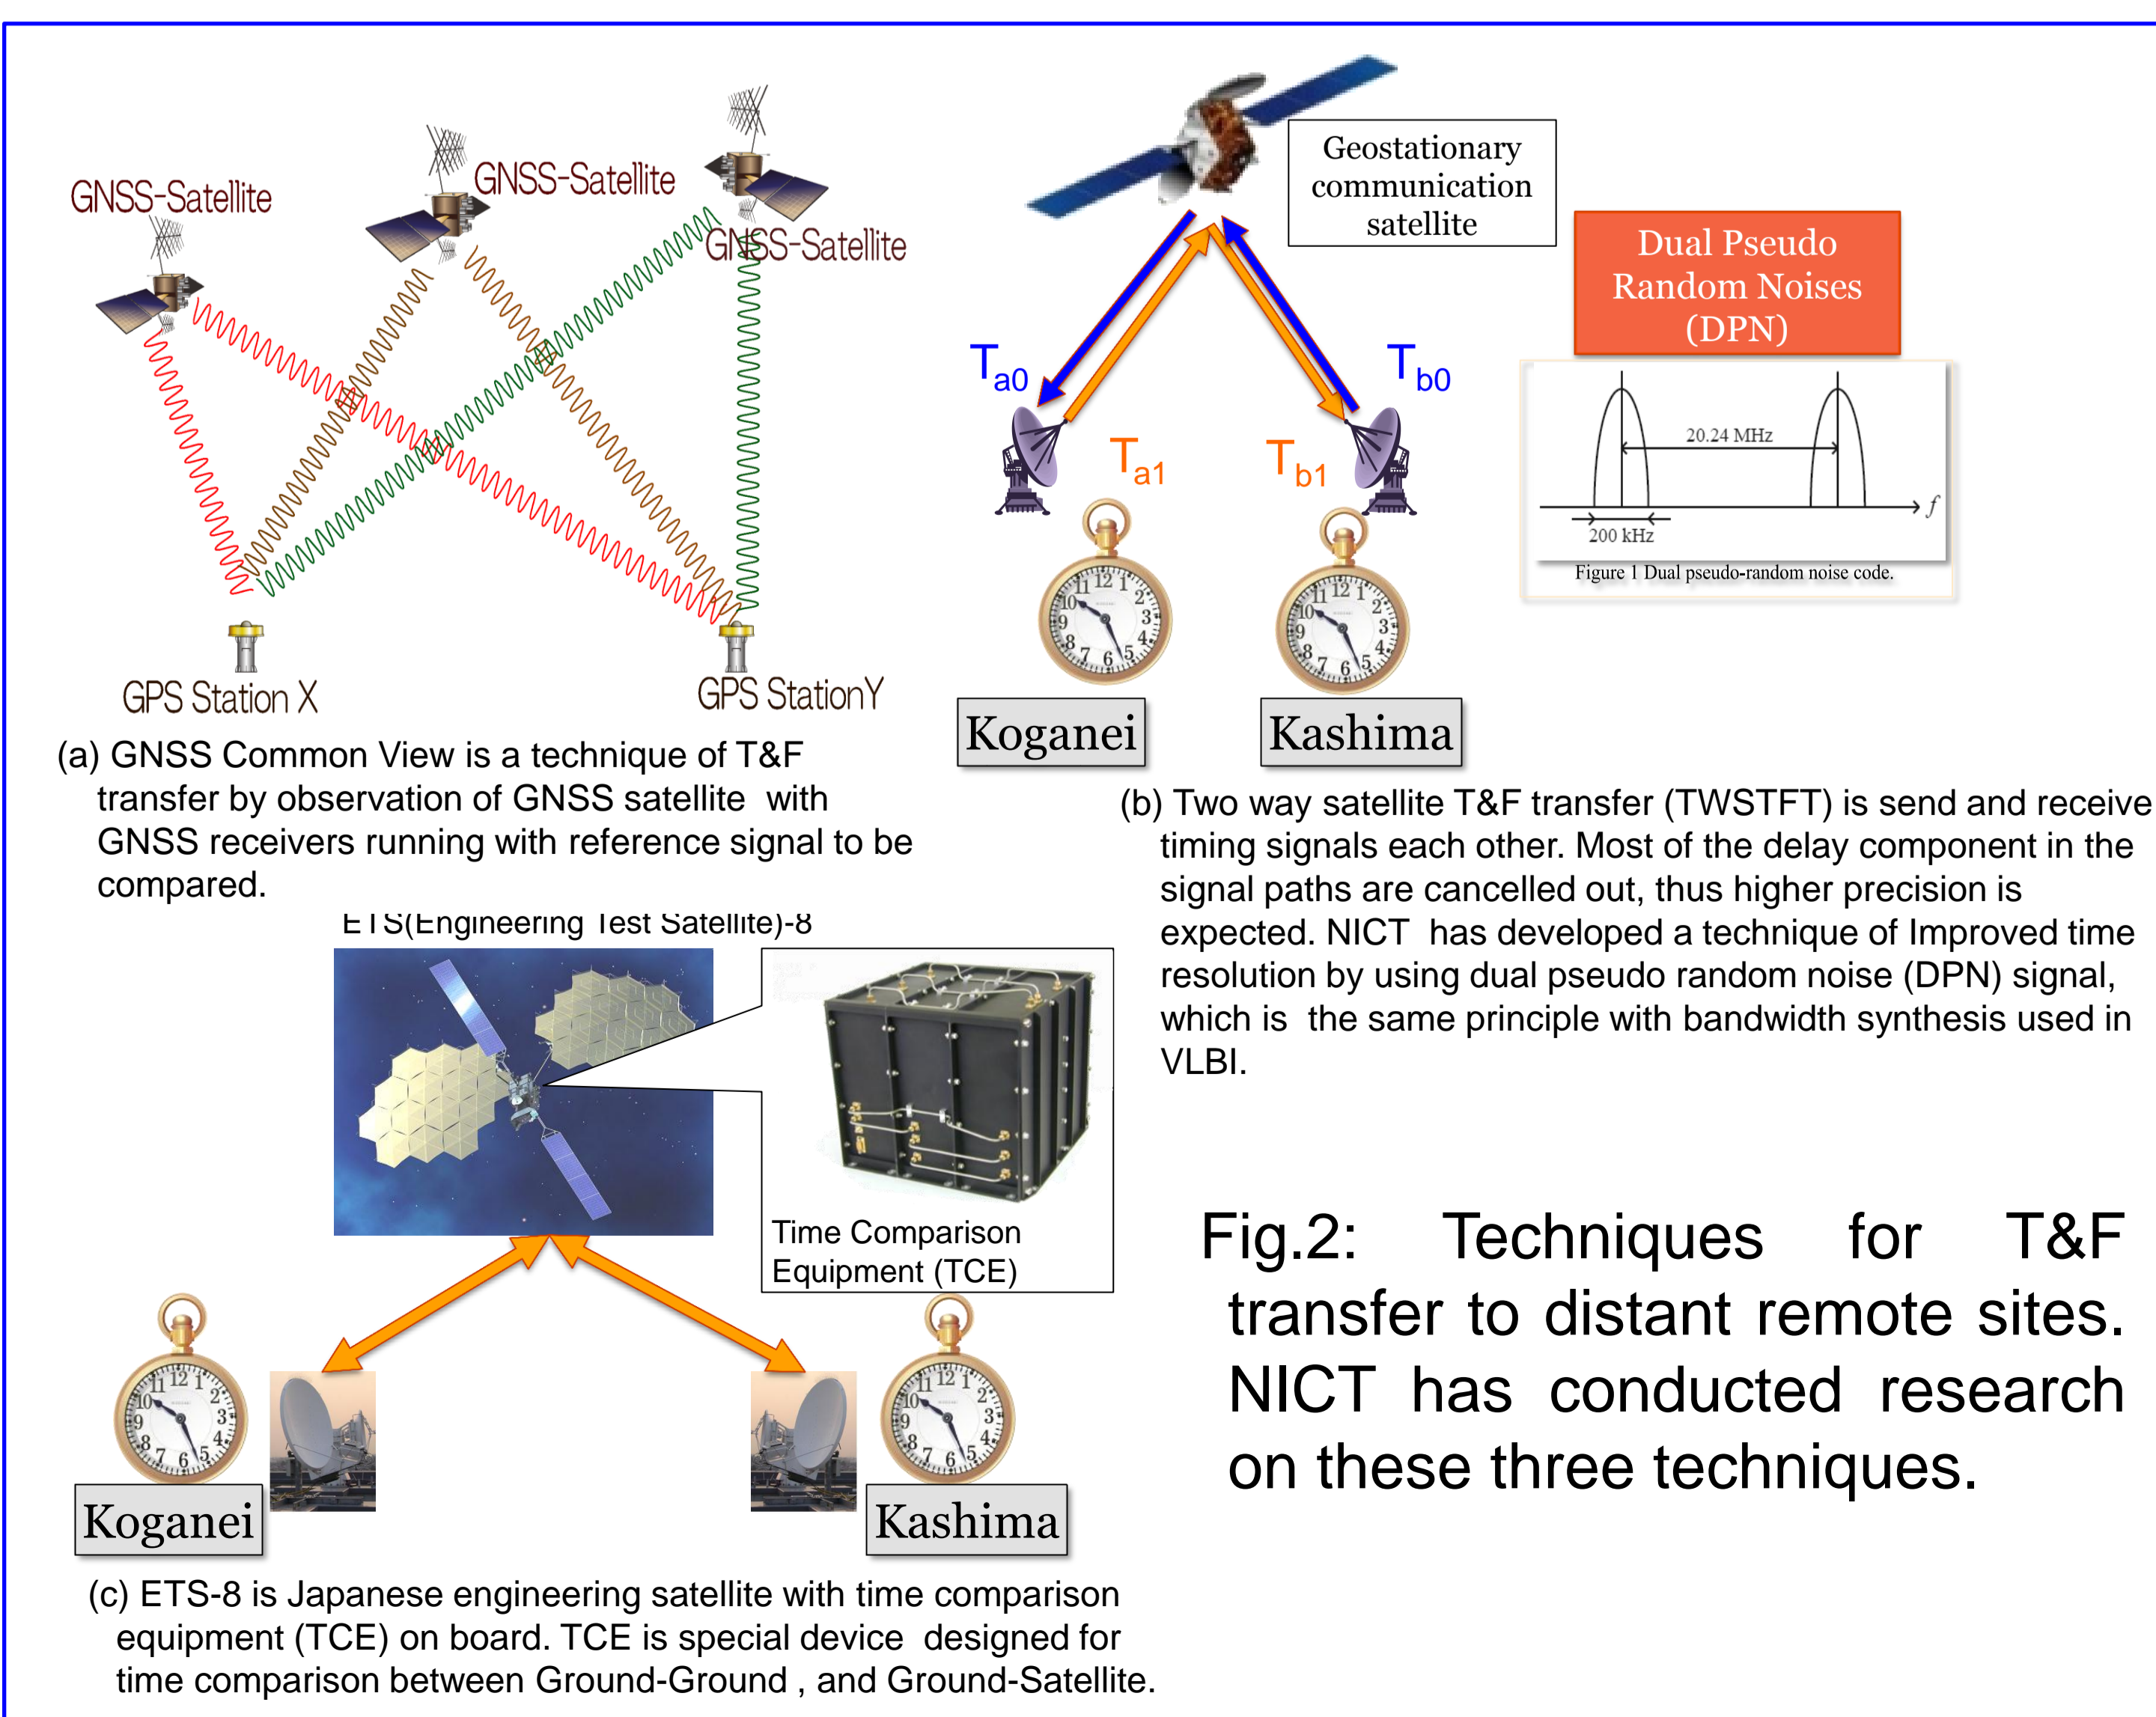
GNSS-Satellite

GNSS-Satellite

GNSS-Satellite

GPS Station X

GPS StationY

(a) GNSS Common View is a technique of T&F transfer by observation of GNSS satellite with GNSS receivers running with reference signal to be compared.

Geostationary communication satellite

Dual Pseudo Random Noises (DPN)

$T_{a0}$

$T_{a1}$

$T_{b1}$

$T_{b0}$

20.24 MHz

200 kHz

$f$

Figure 1 Dual pseudo-random noise code.

Koganei

Kashima

(b) Two way satellite T&F transfer (TWSTFT) is send and receive timing signals each other. Most of the delay component in the signal paths are cancelled out, thus higher precision is expected. NICT has developed a technique of Improved time resolution by using dual pseudo random noise (DPN) signal, which is the same principle with bandwidth synthesis used in VLBI.

ETS(Engineering Test Satellite)-8

Time Comparison Equipment (TCE)

Fig.2: Techniques for T&F transfer to distant remote sites. NICT has conducted research on these three techniques.

Koganei

Kashima

(c) ETS-8 is Japanese engineering satellite with time comparison equipment (TCE) on board. TCE is special device designed for time comparison between Ground-Ground , and Ground-Satellite.